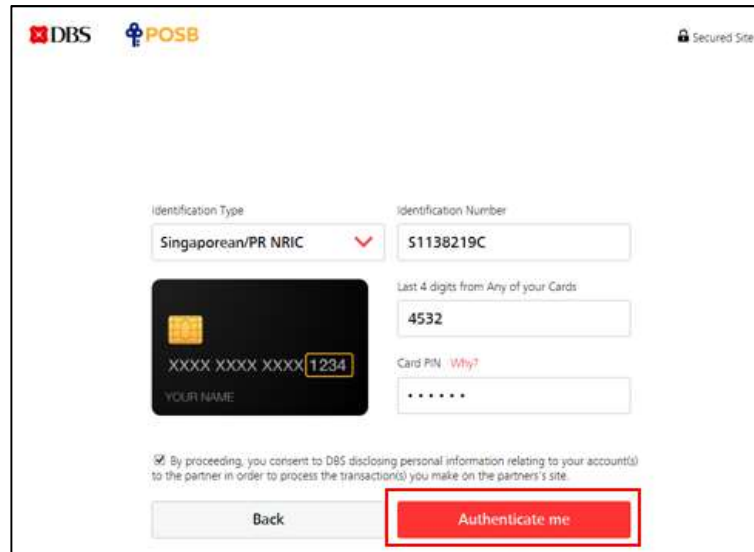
DBS POSB

Secured Site

Identification Type

Singaporean/PR NRIC

Identification Number

S1138219C

Last 4 digits from Any of your Cards

4532

XXXX XXXX XXXX 1234

YOUR NAME

Card PIN Why?

••••••

By proceeding, you consent to DBS disclosing personal information relating to your account(s) to the partner in order to process the transaction(s) you make on the partners's site.

Back

Authenticate me